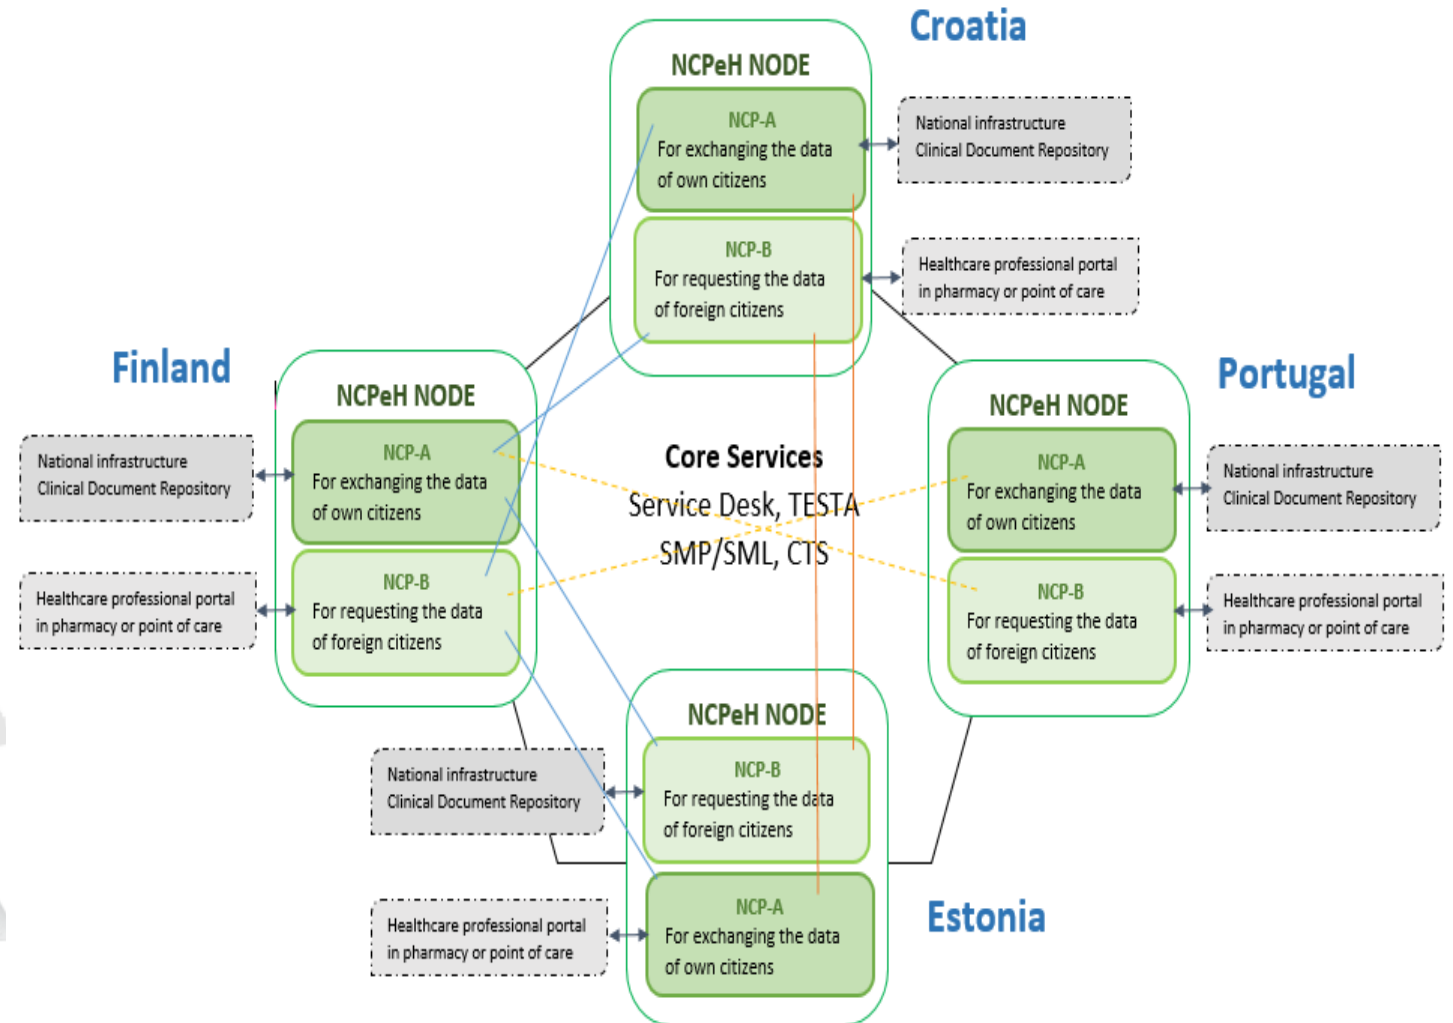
Croatia

NCPeH NODE

NCP-A
For exchanging the data of own citizens

NCP-B
For requesting the data of foreign citizens

National infrastructure
Clinical Document Repository

Healthcare professional portal in pharmacy or point of care

Finland

NCPeH NODE

NCP-A
For exchanging the data of own citizens

NCP-B
For requesting the data of foreign citizens

National infrastructure
Clinical Document Repository

Healthcare professional portal in pharmacy or point of care

Core Services
Service Desk, TESTA
SMP/SML, CTS

Portugal

NCPeH NODE

NCP-A
For exchanging the data of own citizens

NCP-B
For requesting the data of foreign citizens

National infrastructure
Clinical Document Repository

Healthcare professional portal in pharmacy or point of care

NCPeH NODE

NCP-B
For requesting the data of foreign citizens

NCP-A
For exchanging the data of own citizens

National infrastructure
Clinical Document Repository

Healthcare professional portal in pharmacy or point of care

Estonia